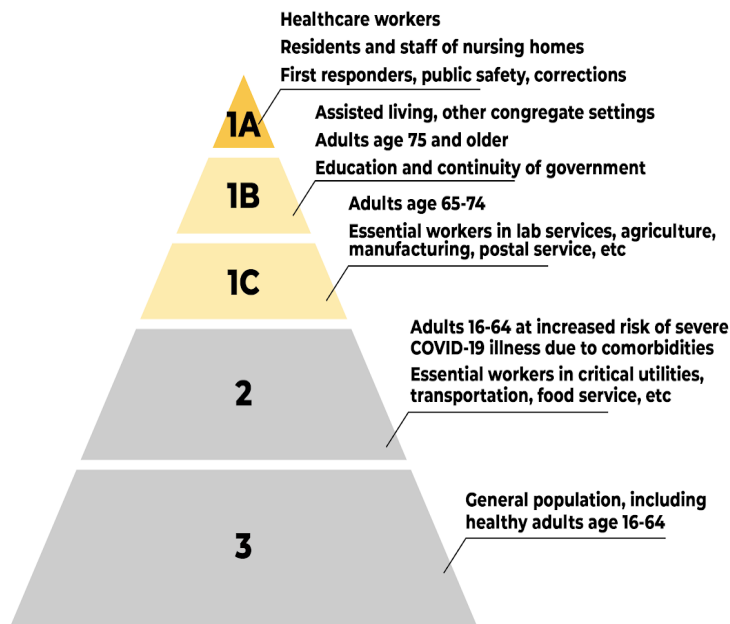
1A

Healthcare workers

Residents and staff of nursing homes

First responders, public safety, corrections

1B

Assisted living, other congregate settings

Adults age 75 and older

Education and continuity of government

1C

Adults age 65-74

Essential workers in lab services, agriculture, manufacturing, postal service, etc

2

Adults 16-64 at increased risk of severe COVID-19 illness due to comorbidities

Essential workers in critical utilities, transportation, food service, etc

3

General population, including healthy adults age 16-64